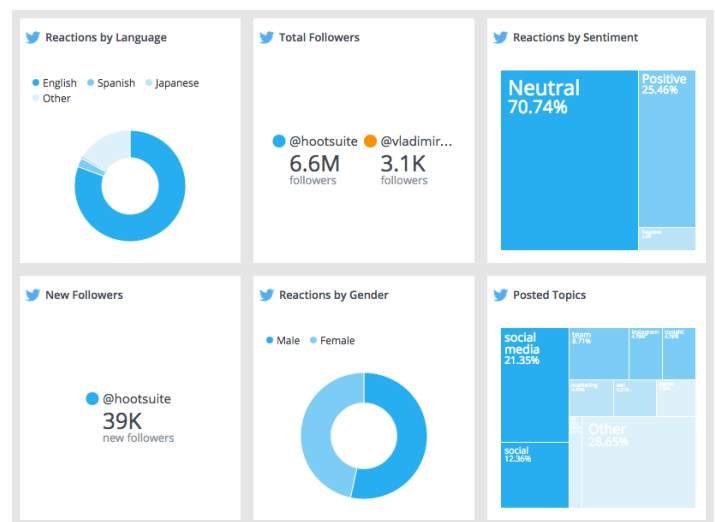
Reactions by Language

English Spanish Japanese Other

Total Followers

@hootsuite @vladimir...
6.6M followers
3.1K followers

Reactions by Sentiment

Neutral 70.74%
Positive 25.46%
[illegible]

New Followers

@hootsuite
39K
new followers

Reactions by Gender

Male Female

Posted Topics

social media 21.35%
team 8.71%
instagram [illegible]
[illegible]
marketing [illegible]
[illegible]
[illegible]
social 12.36%
Other 28.65%